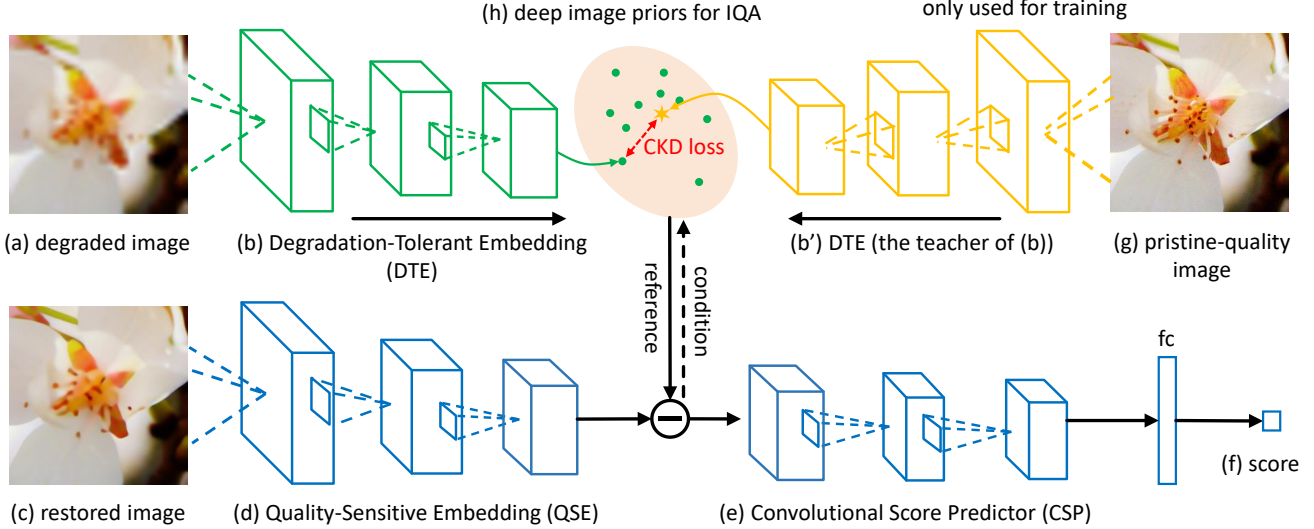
(h) deep image priors for IQA

only used for training

CKD loss

(a) degraded image

(b) Degradation-Tolerant Embedding (DTE)

(b') DTE (the teacher of (b))

(g) pristine-quality image

reference

condition

fc

(f) score

(c) restored image

(d) Quality-Sensitive Embedding (QSE)

(e) Convolutional Score Predictor (CSP)